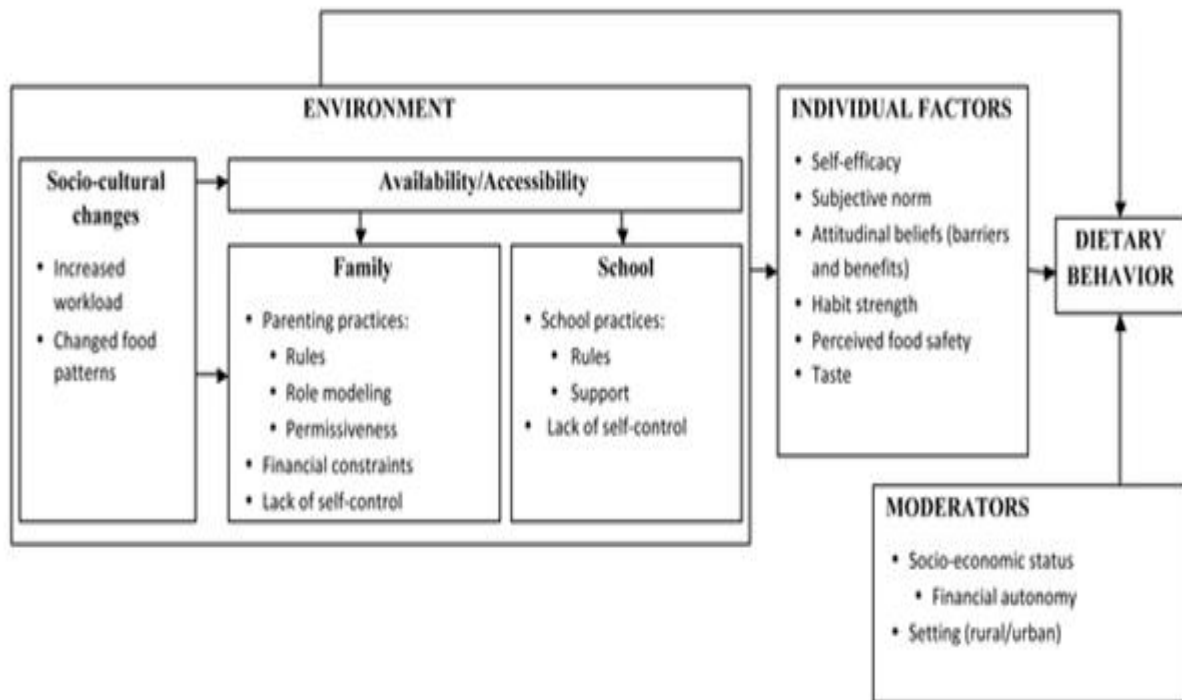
ENVIRONMENT

Socio-cultural changes

• Increased workload
• Changed food patterns

Availability/Accessibility

Family

• Parenting practices:
• Rules
• Role modeling
• Permissiveness
• Financial constraints
• Lack of self-control

School

• School practices:
• Rules
• Support
• Lack of self-control

INDIVIDUAL FACTORS

• Self-efficacy
• Subjective norm
• Attitudinal beliefs (barriers and benefits)
• Habit strength
• Perceived food safety
• Taste

DIETARY BEHAVIOR

MODERATORS

• Socio-economic status
• Financial autonomy
• Setting (rural/urban)